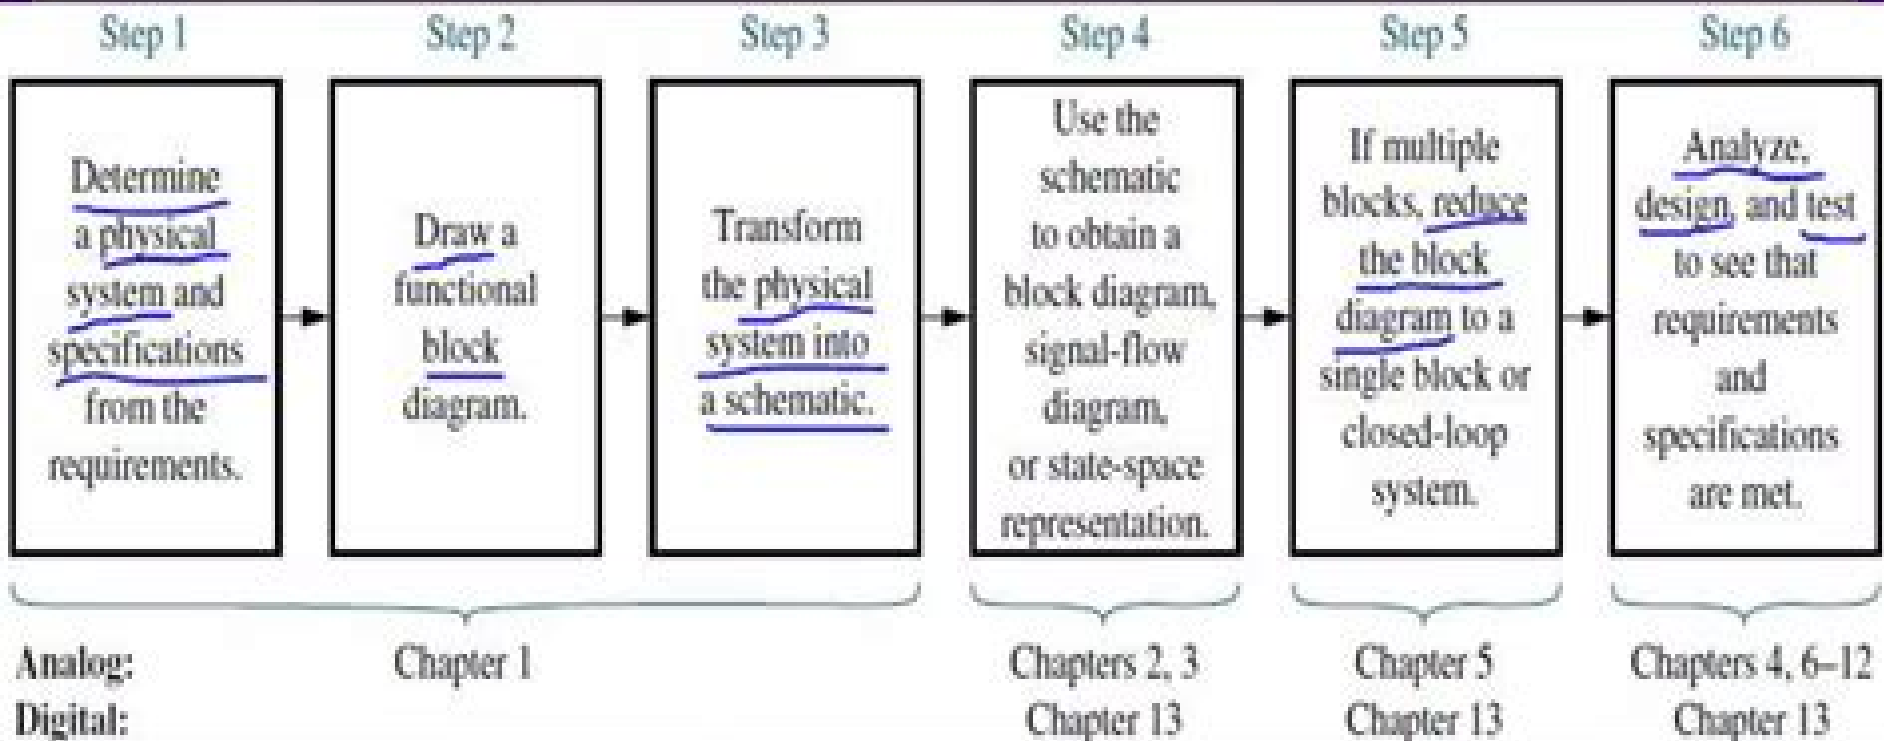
Step 1

Determine a physical system and specifications from the requirements.

Step 2

Draw a functional block diagram.

Step 3

Transform the physical system into a schematic.

Step 4

Use the schematic to obtain a block diagram, signal-flow diagram, or state-space representation.

Step 5

If multiple blocks, reduce the block diagram to a single block or closed-loop system.

Step 6

Analyze, design, and test to see that requirements and specifications are met.

Analog: Chapter 1 | Chapters 2, 3 | Chapter 5 | Chapters 4, 6–12

Digital: Chapter 13 | Chapter 13 | Chapter 13